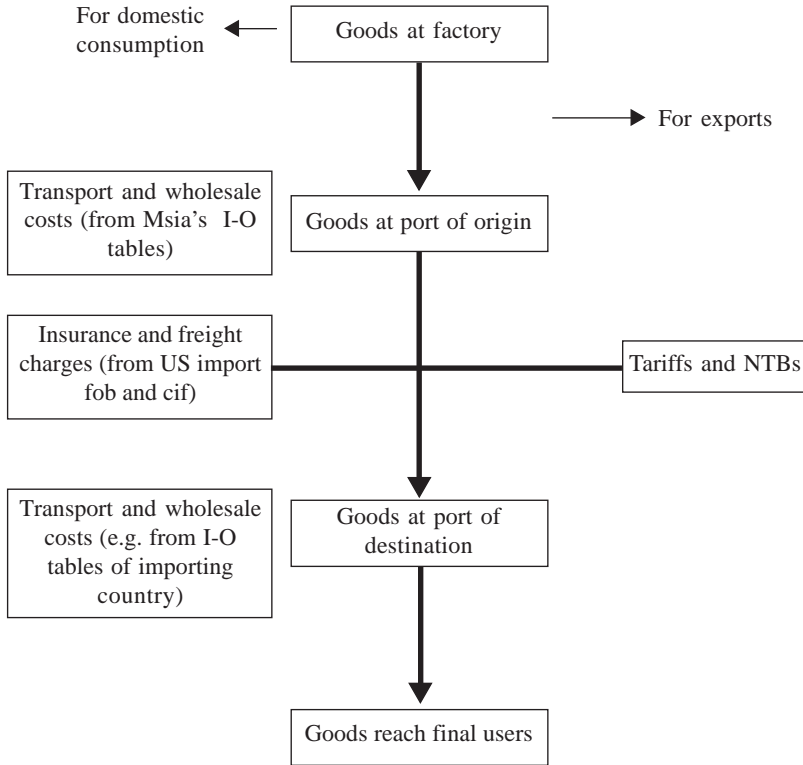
For domestic consumption

Goods at factory

For exports

Transport and wholesale costs (from Msia's I-O tables)

Goods at port of origin

Insurance and freight charges (from US import fob and cif)

Tariffs and NTBs

Transport and wholesale costs (e.g. from I-O tables of importing country)

Goods at port of destination

Goods reach final users